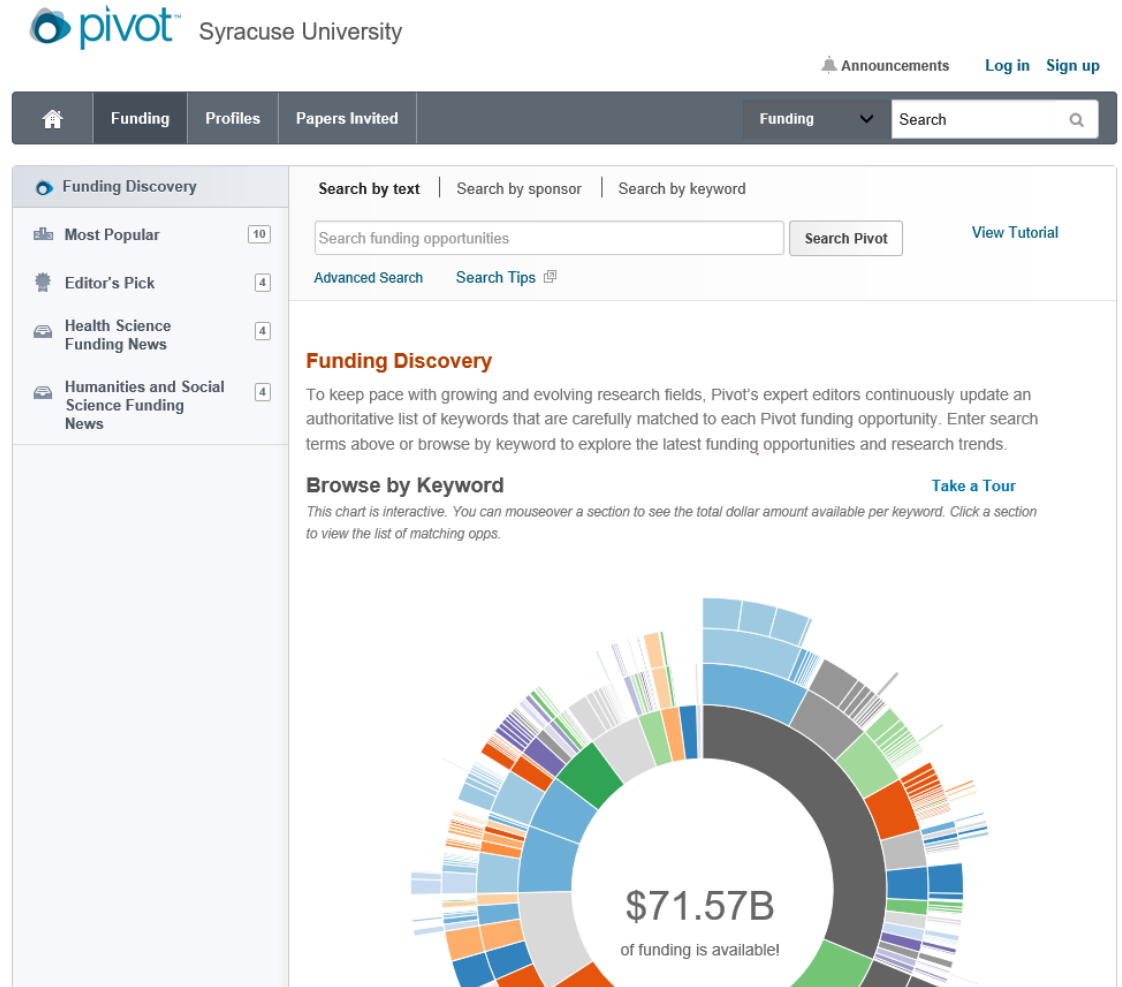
pivot™ Syracuse University

Announcements Log in Sign up

Funding Profiles Papers Invited

Funding Search

Funding Discovery

Most Popular 10

Editor's Pick 4

Health Science Funding News 4

Humanities and Social Science Funding News 4

Search by text | Search by sponsor | Search by keyword

Search funding opportunities Search Pivot View Tutorial

Advanced Search Search Tips

Funding Discovery

To keep pace with growing and evolving research fields, Pivot's expert editors continuously update an authoritative list of keywords that are carefully matched to each Pivot funding opportunity. Enter search terms above or browse by keyword to explore the latest funding opportunities and research trends.

Browse by Keyword Take a Tour

This chart is interactive. You can mouseover a section to see the total dollar amount available per keyword. Click a section to view the list of matching opps.

$71.57B

of funding is available!